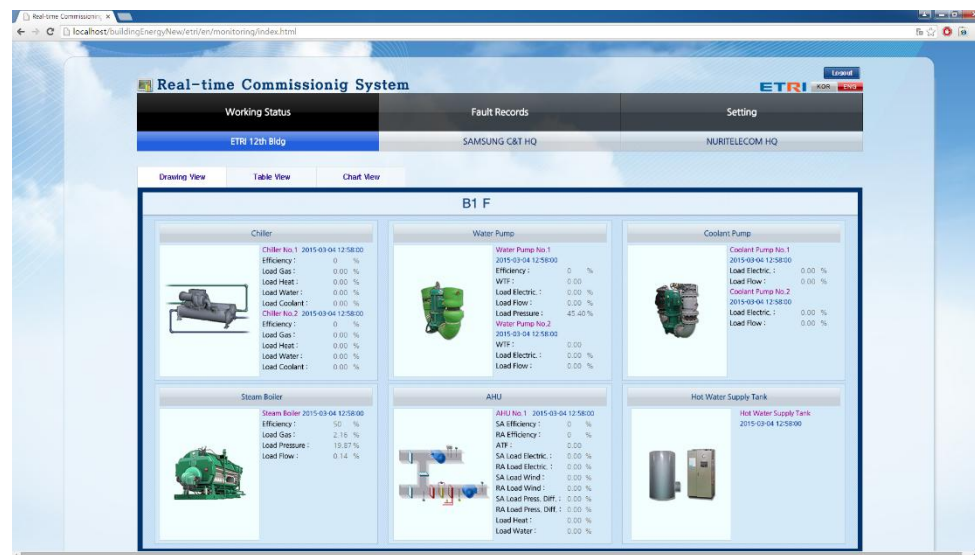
Real-time Commissioning ×

localhost/buildingEnergyNew/etri/en/monitoring/index.html

Real-time Commissionig System

Logout

ETRI KOR ENG

Working Status | Fault Records | Setting

ETRI 12th Bldg | SAMSUNG C&T HQ | NURITELECOM HQ

Drawing View | Table View | Chart View

B1 F

Chiller

Chiller No.1 2015-03-04 12:58:00
Efficiency : 0 %
Load Gas : 0.00 %
Load Heat : 0.00 %
Load Water : 0.00 %
Load Coolant : 0.00 %
Chiller No.2 2015-03-04 12:58:00
Efficiency : 0 %
Load Gas : 0.00 %
Load Heat : 0.00 %
Load Water : 0.00 %
Load Coolant : 0.00 %

Water Pump

Water Pump No.1
2015-03-04 12:58:00
Efficiency : 0 %
WTF : 0.00
Load Electric. : 0.00 %
Load Flow : 0.00 %
Load Pressure : 45.40 %
Water Pump No.2
2015-03-04 12:58:00
WTF : 0.00
Load Electric. : 0.00 %
Load Flow : 0.00 %

Coolant Pump

Coolant Pump No.1
2015-03-04 12:58:00
Load Electric. : 0.00 %
Load Flow : 0.00 %
Coolant Pump No.2
2015-03-04 12:58:00
Load Electric. : 0.00 %
Load Flow : 0.00 %

Steam Boiler

Steam Boiler 2015-03-04 12:58:00
Efficiency : 50 %
Load Gas : 2.16 %
Load Pressure : 19.87 %
Load Flow : 0.14 %

AHU

AHU No.1 2015-03-04 12:58:00
SA Efficiency : 0 %
RA Efficiency : 0 %
ATF : 0.00
SA Load Electric. : 0.00 %
RA Load Electric. : 0.00 %
SA Load Wind : 0.00 %
RA Load Wind : 0.00 %
SA Load Press. Diff. : 0.00 %
RA Load Press. Diff. : 0.00 %
Load Heat : 0.00 %
Load Water : 0.00 %

Hot Water Supply Tank

Hot Water Supply Tank
2015-03-04 12:58:00